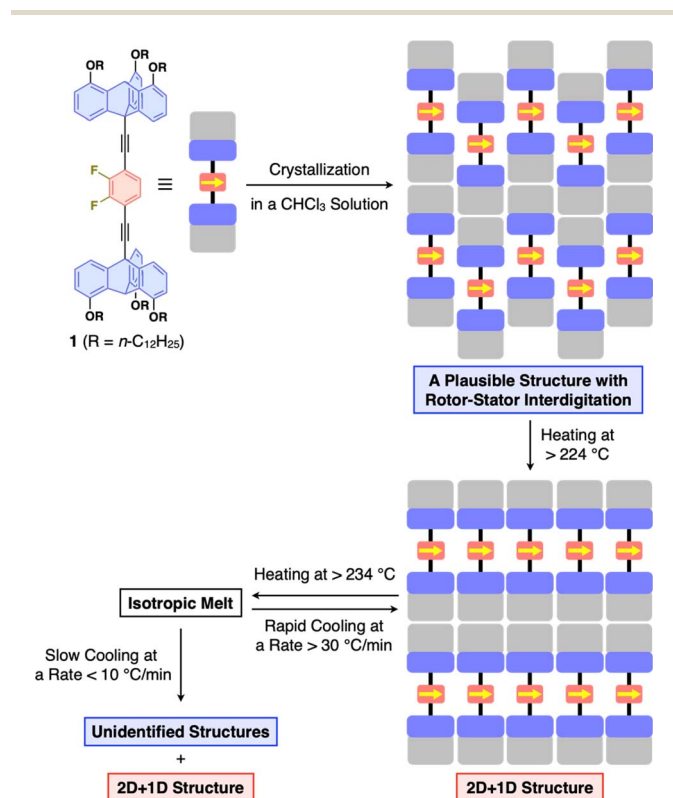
OR
OR
OR
F
F
OR
OR
OR
1 (R = $n$-$C_{12}H_{25}$)
≡

Crystallization
in a $CHCl_3$ Solution

A Plausible Structure with Rotor-Stator Interdigitation

Heating at > 224 °C

Heating at > 234 °C
Isotropic Melt
Rapid Cooling at a Rate > 30 °C/min

Slow Cooling at a Rate < 10 °C/min

Unidentified Structures
+
2D+1D Structure

2D+1D Structure